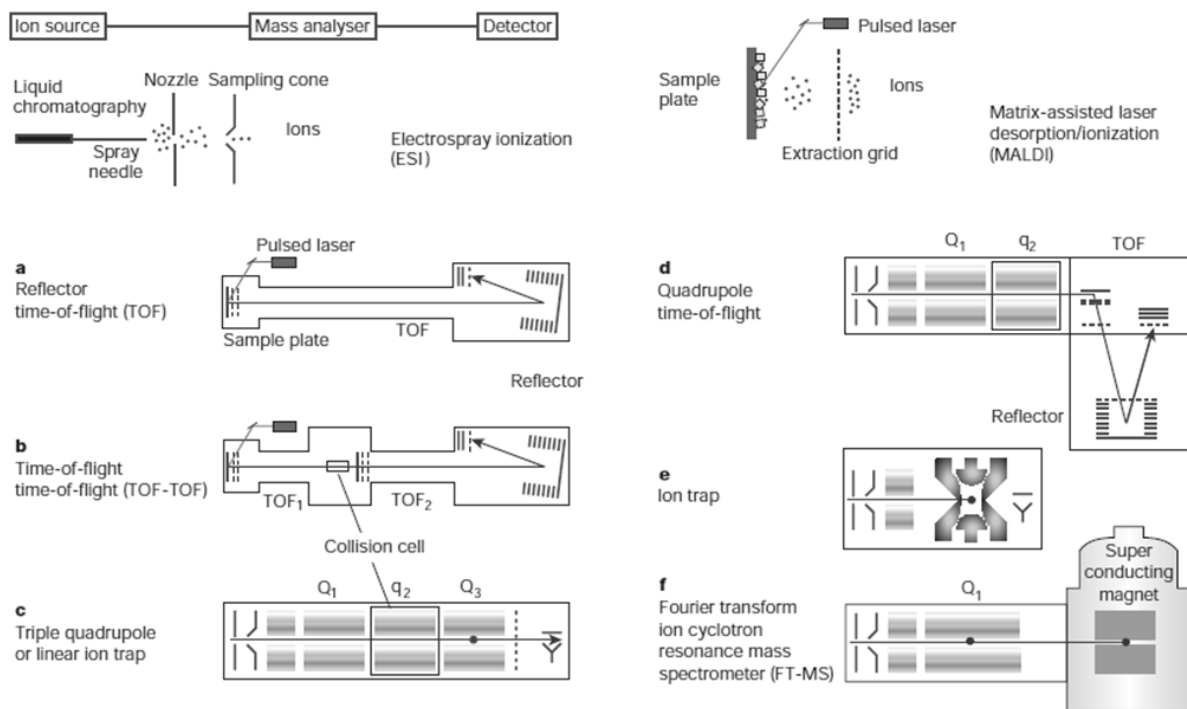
Ion source
Mass analyser
Detector

Liquid chromatography
Nozzle
Sampling cone
Ions
Spray needle
Electrospray ionization (ESI)

Pulsed laser
Sample plate
Ions
Extraction grid
Matrix-assisted laser desorption/ionization (MALDI)

a
Reflector time-of-flight (TOF)
Pulsed laser
Sample plate
TOF
Reflector

b
Time-of-flight time-of-flight (TOF-TOF)
$TOF_1$
$TOF_2$
Collision cell

c
Triple quadrupole or linear ion trap
$Q_1$
$q_2$
$Q_3$

d
Quadrupole time-of-flight
$Q_1$
$q_2$
TOF
Reflector

e
Ion trap

f
Fourier transform ion cyclotron resonance mass spectrometer (FT-MS)
$Q_1$
Super conducting magnet